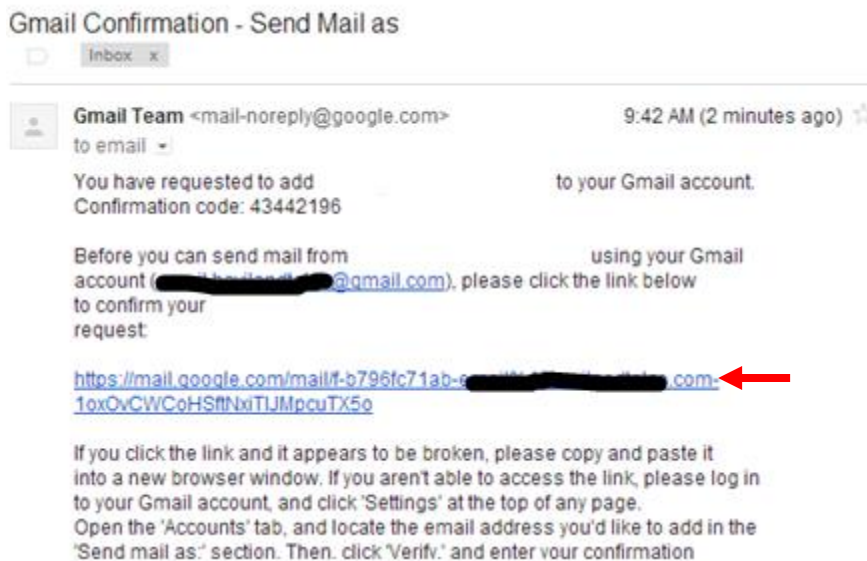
Gmail Confirmation - Send Mail as

Inbox x

Gmail Team <mail-noreply@google.com>
to email

9:42 AM (2 minutes ago)

You have requested to add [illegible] to your Gmail account.
Confirmation code: 43442196

Before you can send mail from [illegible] using your Gmail account ([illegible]@gmail.com), please click the link below to confirm your request:

https://mail.google.com/mail/f-b796fc71ab-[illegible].com-1oxOvCWCoHSftNxiTIJMpcuTX5o

If you click the link and it appears to be broken, please copy and paste it into a new browser window. If you aren't able to access the link, please log in to your Gmail account, and click 'Settings' at the top of any page.
Open the 'Accounts' tab, and locate the email address you'd like to add in the 'Send mail as:' section. Then, click 'Verify,' and enter your confirmation